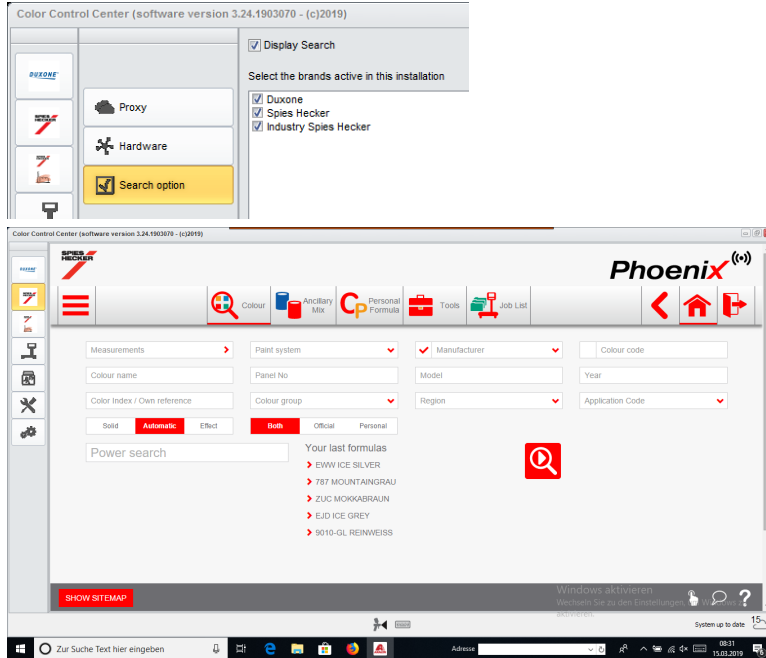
Color Control Center (software version 3.24.1903070 - (c)2019)

DUXONE

SPIES HECKER

Proxy

Hardware

Search option

☑ Display Search

Select the brands active in this installation

☑ Duxone
☑ Spies Hecker
☑ Industry Spies Hecker

Color Control Center (software version 3.24.1903070 - (c)2019)

DUXONE

SPIES HECKER

Phoenix

Colour

Ancillary Mix

Personal Formula

Tools

Job List

Measurements

Paint system

Manufacturer

Colour code

Colour name

Panel No

Model

Year

Color Index / Own reference

Colour group

Region

Application Code

Solid | Automatic | Effect

Both | Official | Personal

Power search

Your last formulas

EWW ICE SILVER

787 MOUNTAINGRAU

ZUC MOKKABRAUN

EJD ICE GREY

9010-GL REINWEISS

SHOW SITEMAP

Windows aktivieren
Wechseln Sie zu den Einstellungen, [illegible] Windows zu aktivieren.

System up to date

Zur Suche Text hier eingeben

Adresse

08:31
15.03.2019